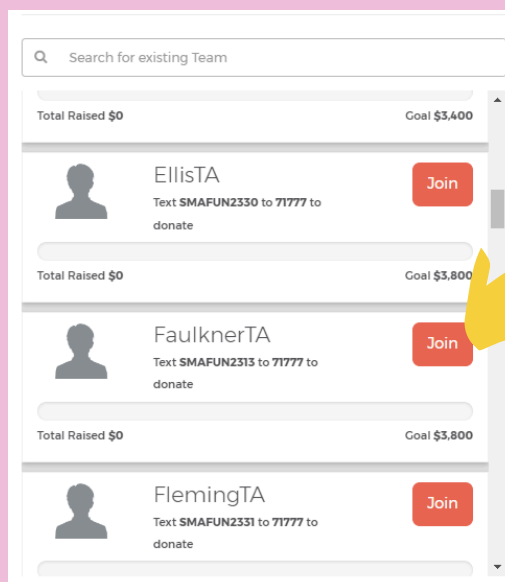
Search for existing Team

Total Raised $0 Goal $3,400

EllisTA
Text SMAFUN2330 to 71777 to donate
Join

Total Raised $0 Goal $3,800

FaulknerTA
Text SMAFUN2313 to 71777 to donate
Join

Total Raised $0 Goal $3,800

FlemingTA
Text SMAFUN2331 to 71777 to donate
Join